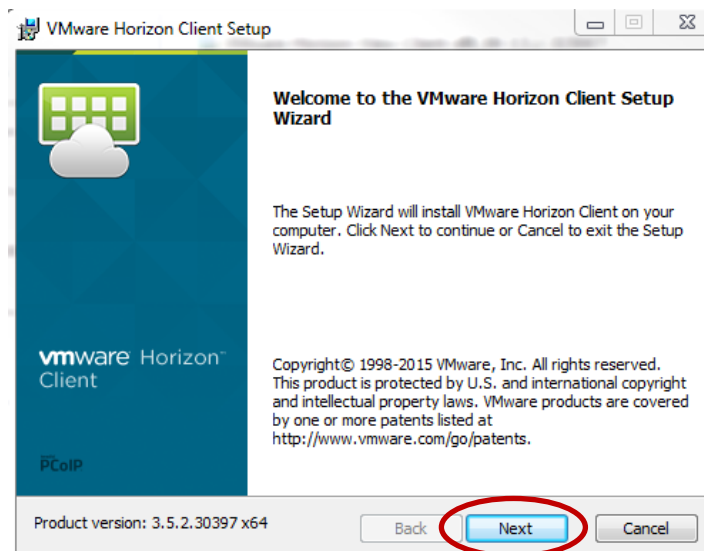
VMware Horizon Client Setup

vmware Horizon™ Client

PCoIP

Welcome to the VMware Horizon Client Setup Wizard

The Setup Wizard will install VMware Horizon Client on your computer. Click Next to continue or Cancel to exit the Setup Wizard.

Copyright© 1998-2015 VMware, Inc. All rights reserved. This product is protected by U.S. and international copyright and intellectual property laws. VMware products are covered by one or more patents listed at http://www.vmware.com/go/patents.

Product version: 3.5.2.30397 x64

Back

Next

Cancel